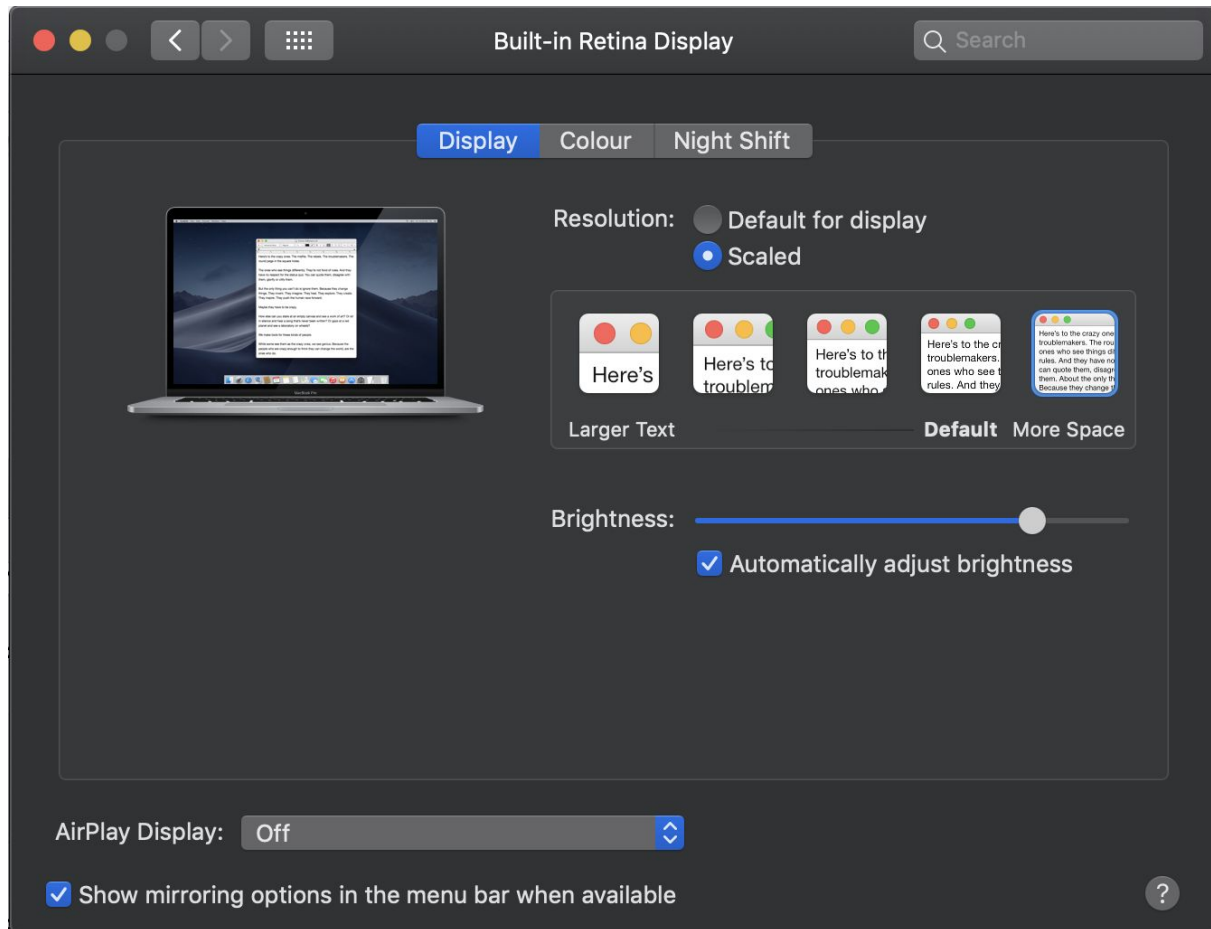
Built-in Retina Display

Search

Display | Colour | Night Shift

Resolution: Default for display
Scaled

Here's

Here's to troublem

Here's to th troublemak ones who

Here's to the cr troublemakers. ones who see t rules. And they

Here's to the crazy one troublemakers. The rou ones who see things di rules. And they have no can quote them, disagr them. About the only th Because they change th

Larger Text Default More Space

Brightness:

Automatically adjust brightness

AirPlay Display: Off

Show mirroring options in the menu bar when available

?